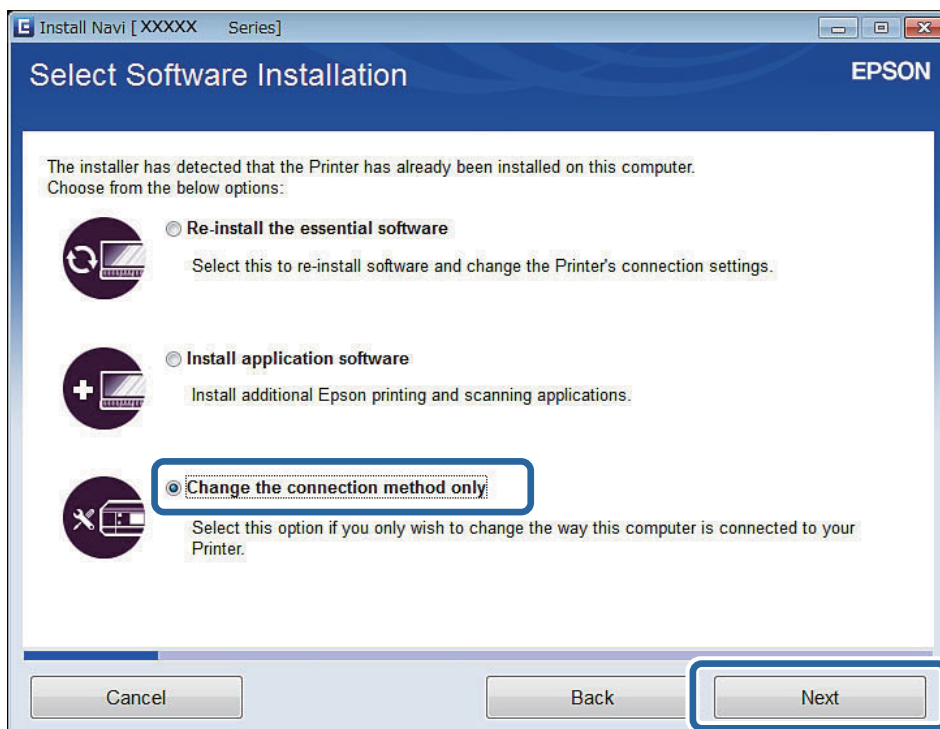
Install Navi [ XXXXX Series]

Select Software Installation

EPSON

The installer has detected that the Printer has already been installed on this computer.
Choose from the below options:

Re-install the essential software

Select this to re-install software and change the Printer's connection settings.

Install application software

Install additional Epson printing and scanning applications.

Change the connection method only

Select this option if you only wish to change the way this computer is connected to your Printer.

Cancel

Back

Next